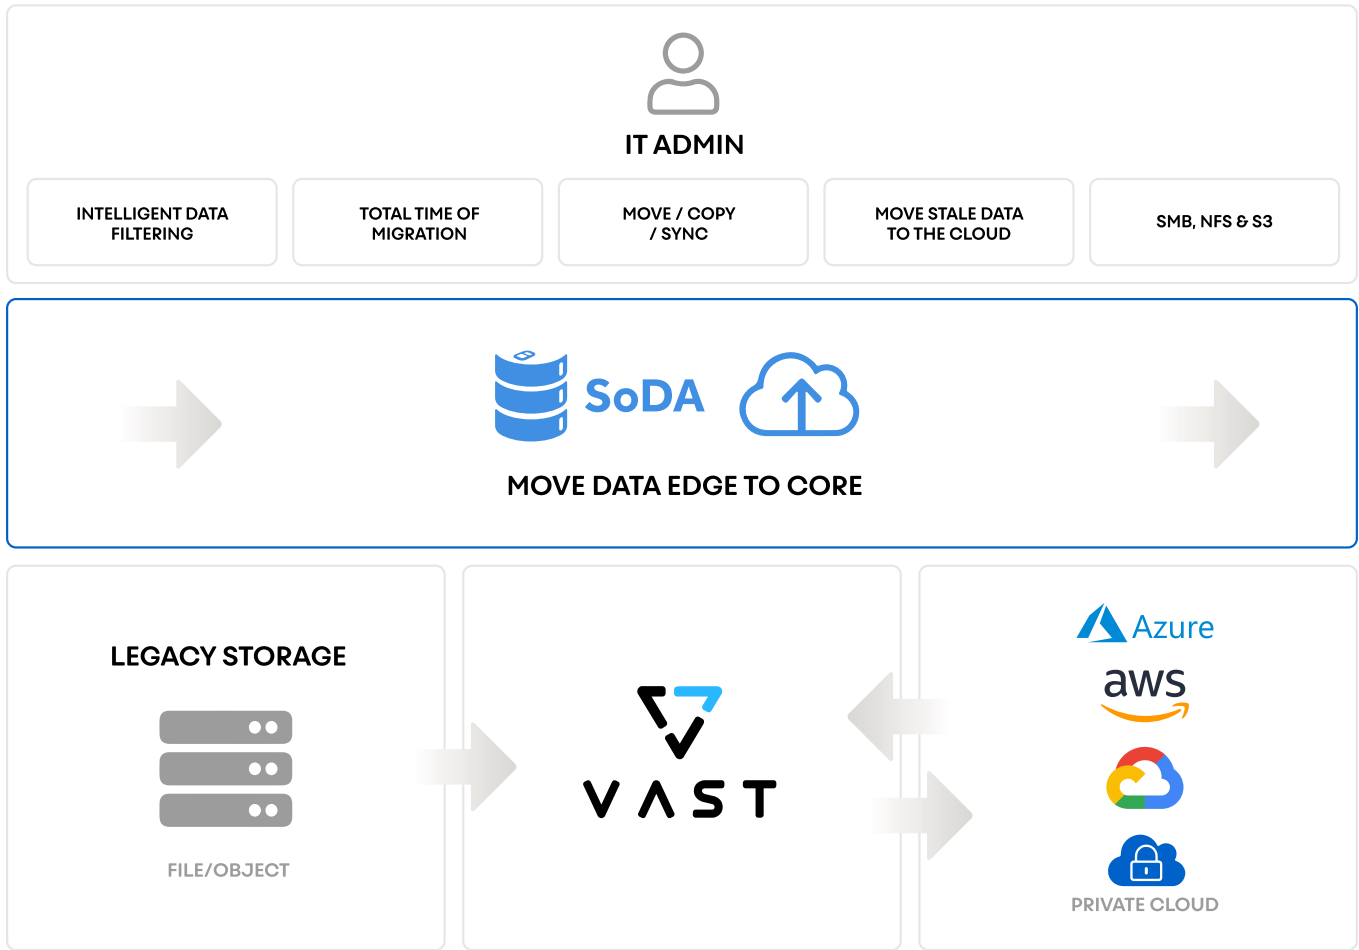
IT ADMIN

INTELLIGENT DATA FILTERING

TOTAL TIME OF MIGRATION

MOVE / COPY / SYNC

MOVE STALE DATA TO THE CLOUD

SMB, NFS & S3

SoDA

MOVE DATA EDGE TO CORE

LEGACY STORAGE

FILE/OBJECT

VAST

Azure

aws

PRIVATE CLOUD